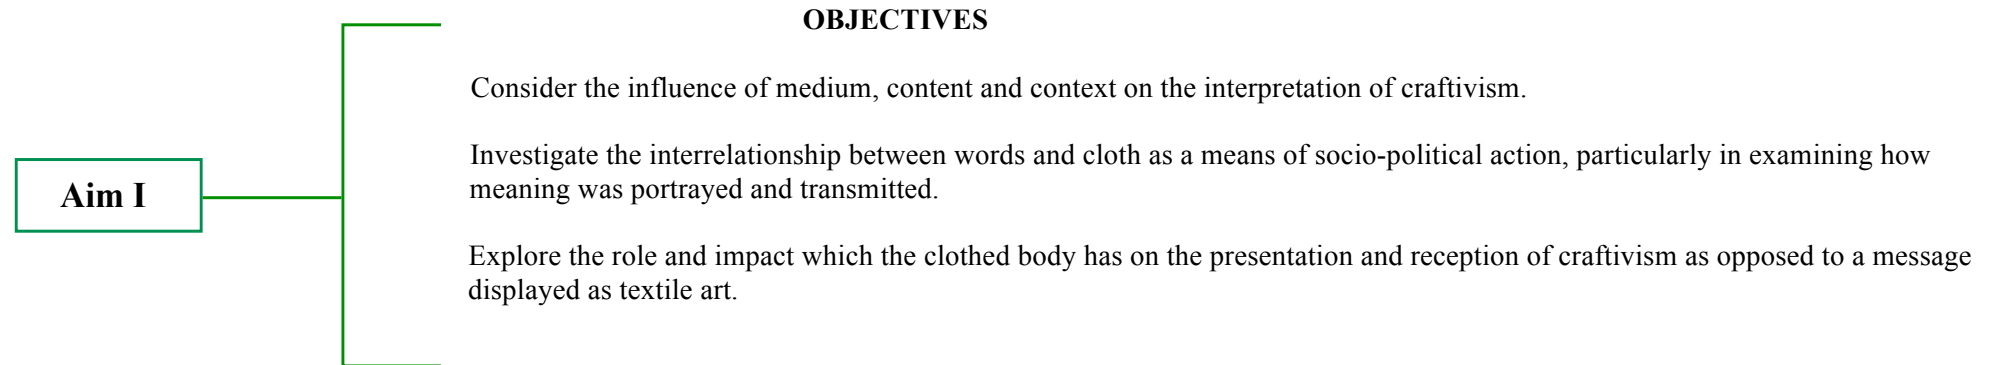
Aim I

OBJECTIVES

Consider the influence of medium, content and context on the interpretation of craftivism.

Investigate the interrelationship between words and cloth as a means of socio-political action, particularly in examining how meaning was portrayed and transmitted.

Explore the role and impact which the clothed body has on the presentation and reception of craftivism as opposed to a message displayed as textile art.